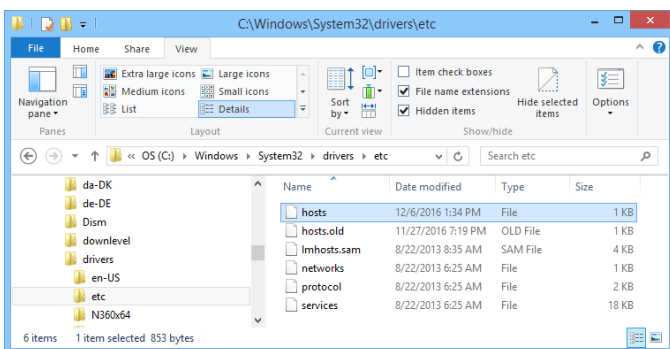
C:\Windows\System32\drivers\etc

File Home Share View

Navigation pane
Panes

Extra large icons
Large icons
Medium icons
Small icons
List
Details
Layout

Sort by
Current view

Item check boxes
File name extensions
Hidden items
Hide selected items
Show/hide

Options

« OS (C:) › Windows › System32 › drivers › etc

Search etc

da-DK
de-DE
Dism
downlevel
drivers
en-US
etc
N360x64

| Name | Date modified | Type | Size |
|---|---|---|---|
| hosts | 12/6/2016 1:34 PM | File | 1 KB |
| hosts.old | 11/27/2016 7:19 PM | OLD File | 1 KB |
| lmhosts.sam | 8/22/2013 8:35 AM | SAM File | 4 KB |
| networks | 8/22/2013 6:25 AM | File | 1 KB |
| protocol | 8/22/2013 6:25 AM | File | 2 KB |
| services | 8/22/2013 6:25 AM | File | 18 KB |

6 items 1 item selected 853 bytes